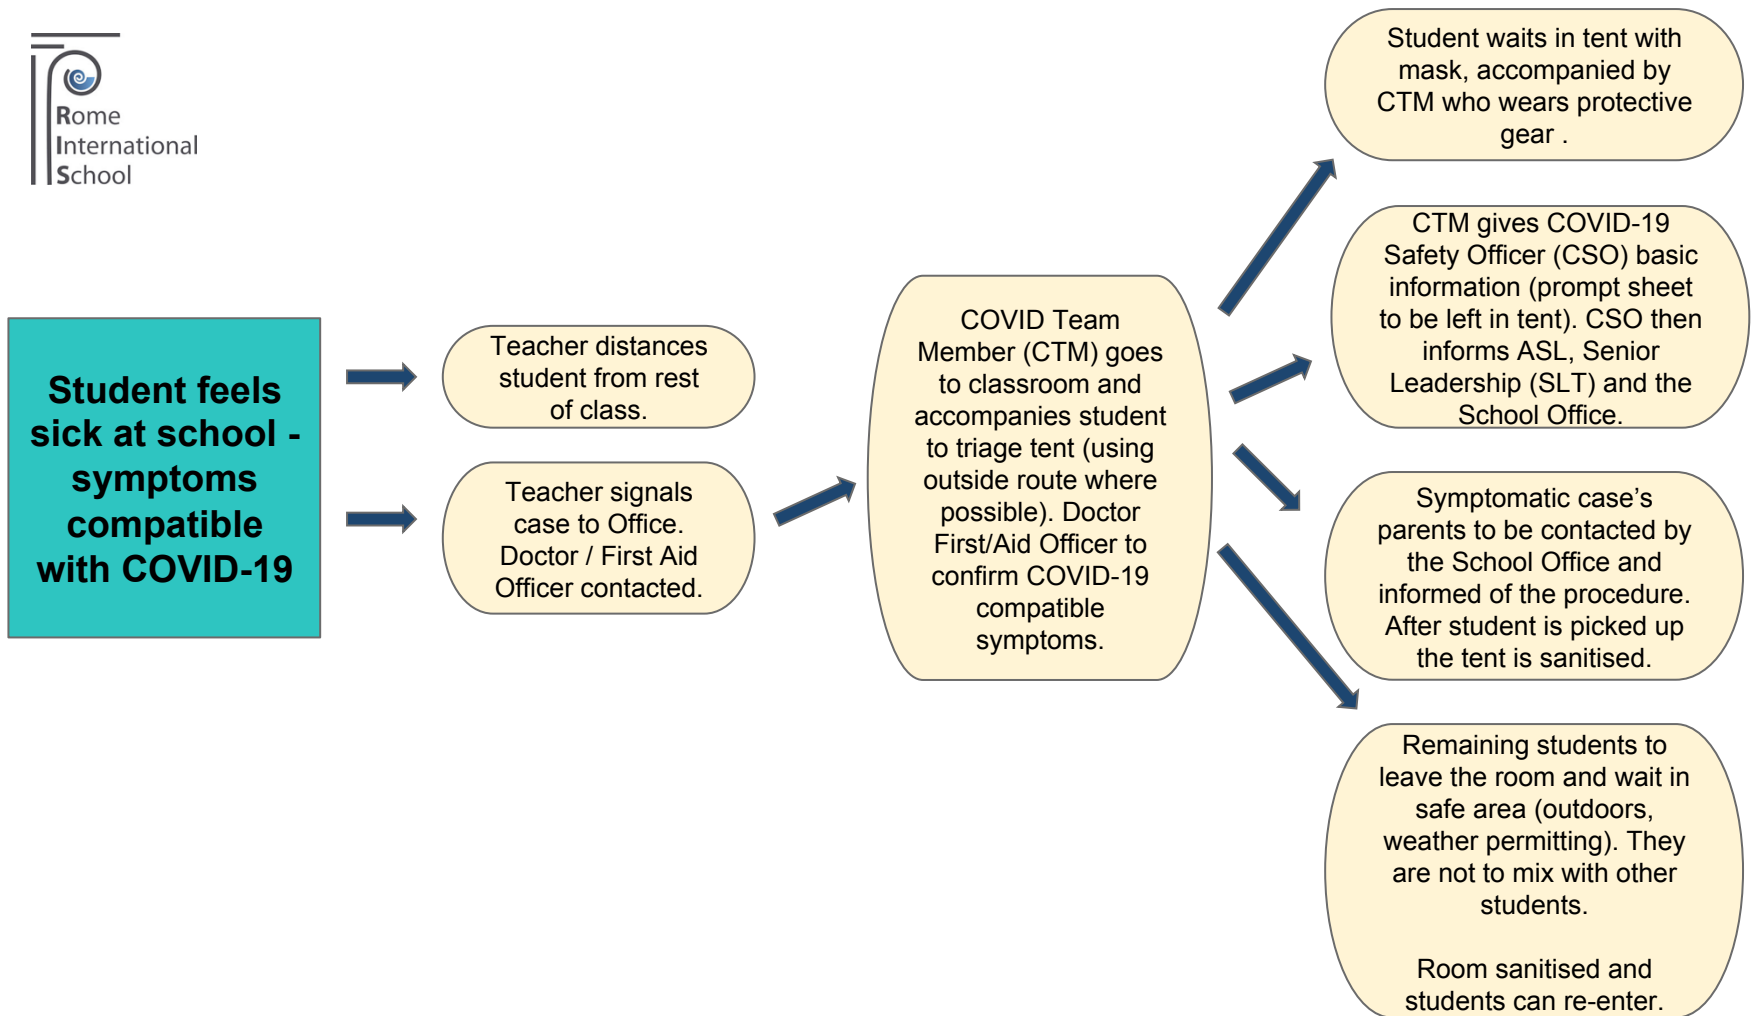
Rome International School

Student feels sick at school - symptoms compatible with COVID-19

Teacher distances student from rest of class.

Teacher signals case to Office. Doctor / First Aid Officer contacted.

COVID Team Member (CTM) goes to classroom and accompanies student to triage tent (using outside route where possible). Doctor First/Aid Officer to confirm COVID-19 compatible symptoms.

Student waits in tent with mask, accompanied by CTM who wears protective gear .

CTM gives COVID-19 Safety Officer (CSO) basic information (prompt sheet to be left in tent). CSO then informs ASL, Senior Leadership (SLT) and the School Office.

Symptomatic case's parents to be contacted by the School Office and informed of the procedure. After student is picked up the tent is sanitised.

Remaining students to leave the room and wait in safe area (outdoors, weather permitting). They are not to mix with other students.

Room sanitised and students can re-enter.